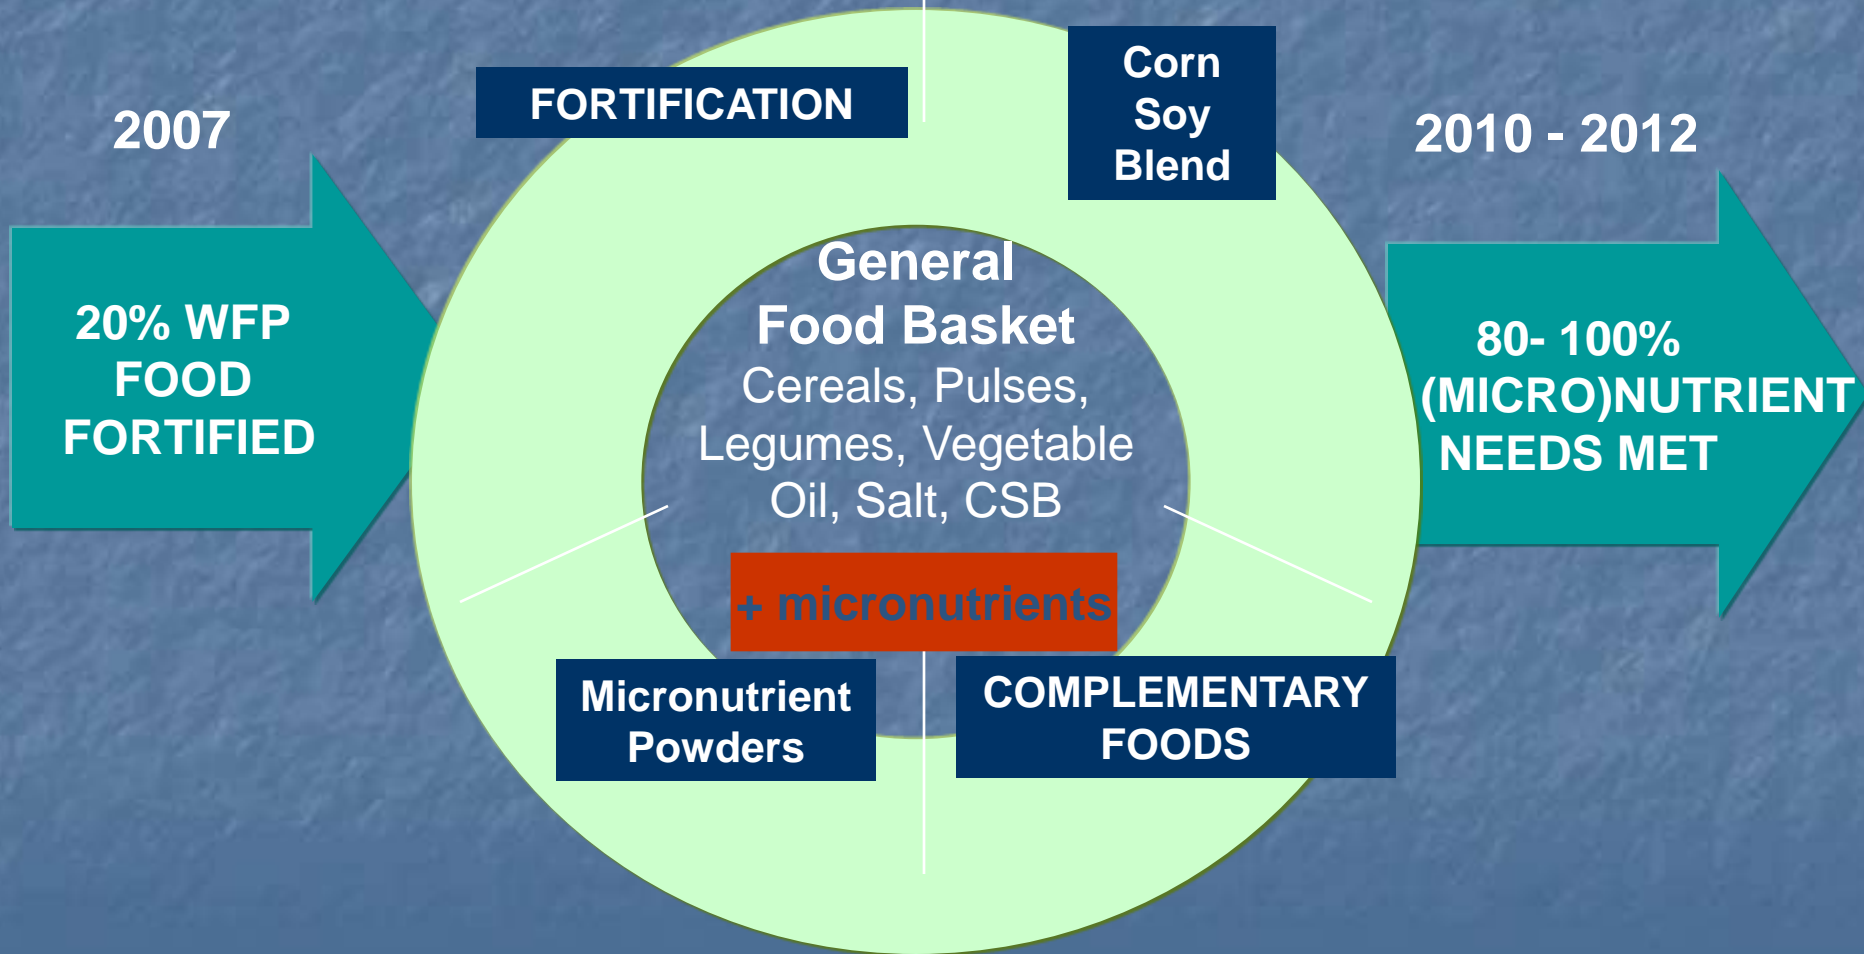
2007

20% WFP FOOD FORTIFIED

FORTIFICATION

Corn Soy Blend

General Food Basket
Cereals, Pulses, Legumes, Vegetable Oil, Salt, CSB

+ micronutrients

Micronutrient Powders

COMPLEMENTARY FOODS

2010 - 2012

80- 100% (MICRO)NUTRIENT NEEDS MET